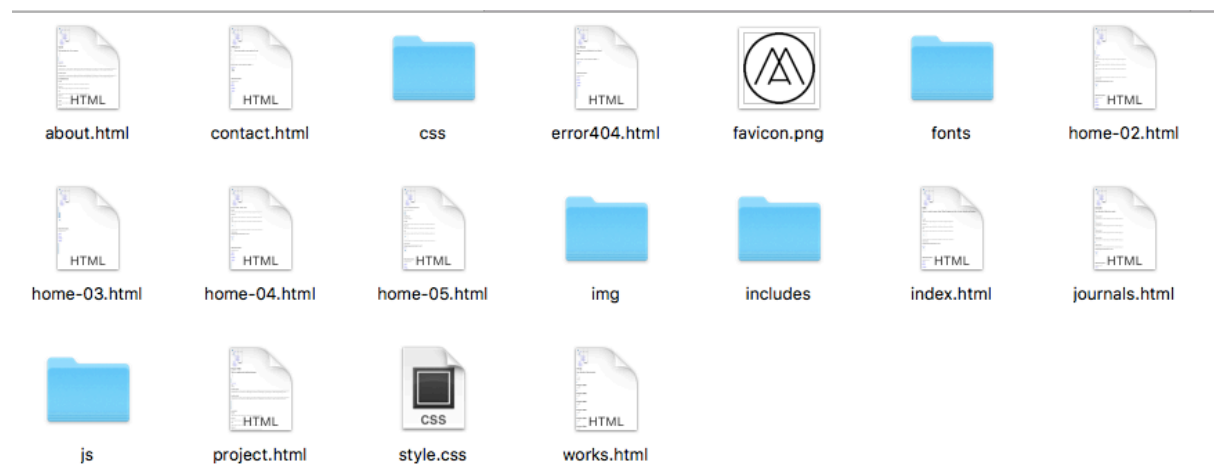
HTML
about.html

HTML
contact.html

css

HTML
error404.html

favicon.png

fonts

HTML
home-02.html

HTML
home-03.html

HTML
home-04.html

HTML
home-05.html

img

includes

HTML
index.html

HTML
journals.html

js

HTML
project.html

CSS
style.css

HTML
works.html